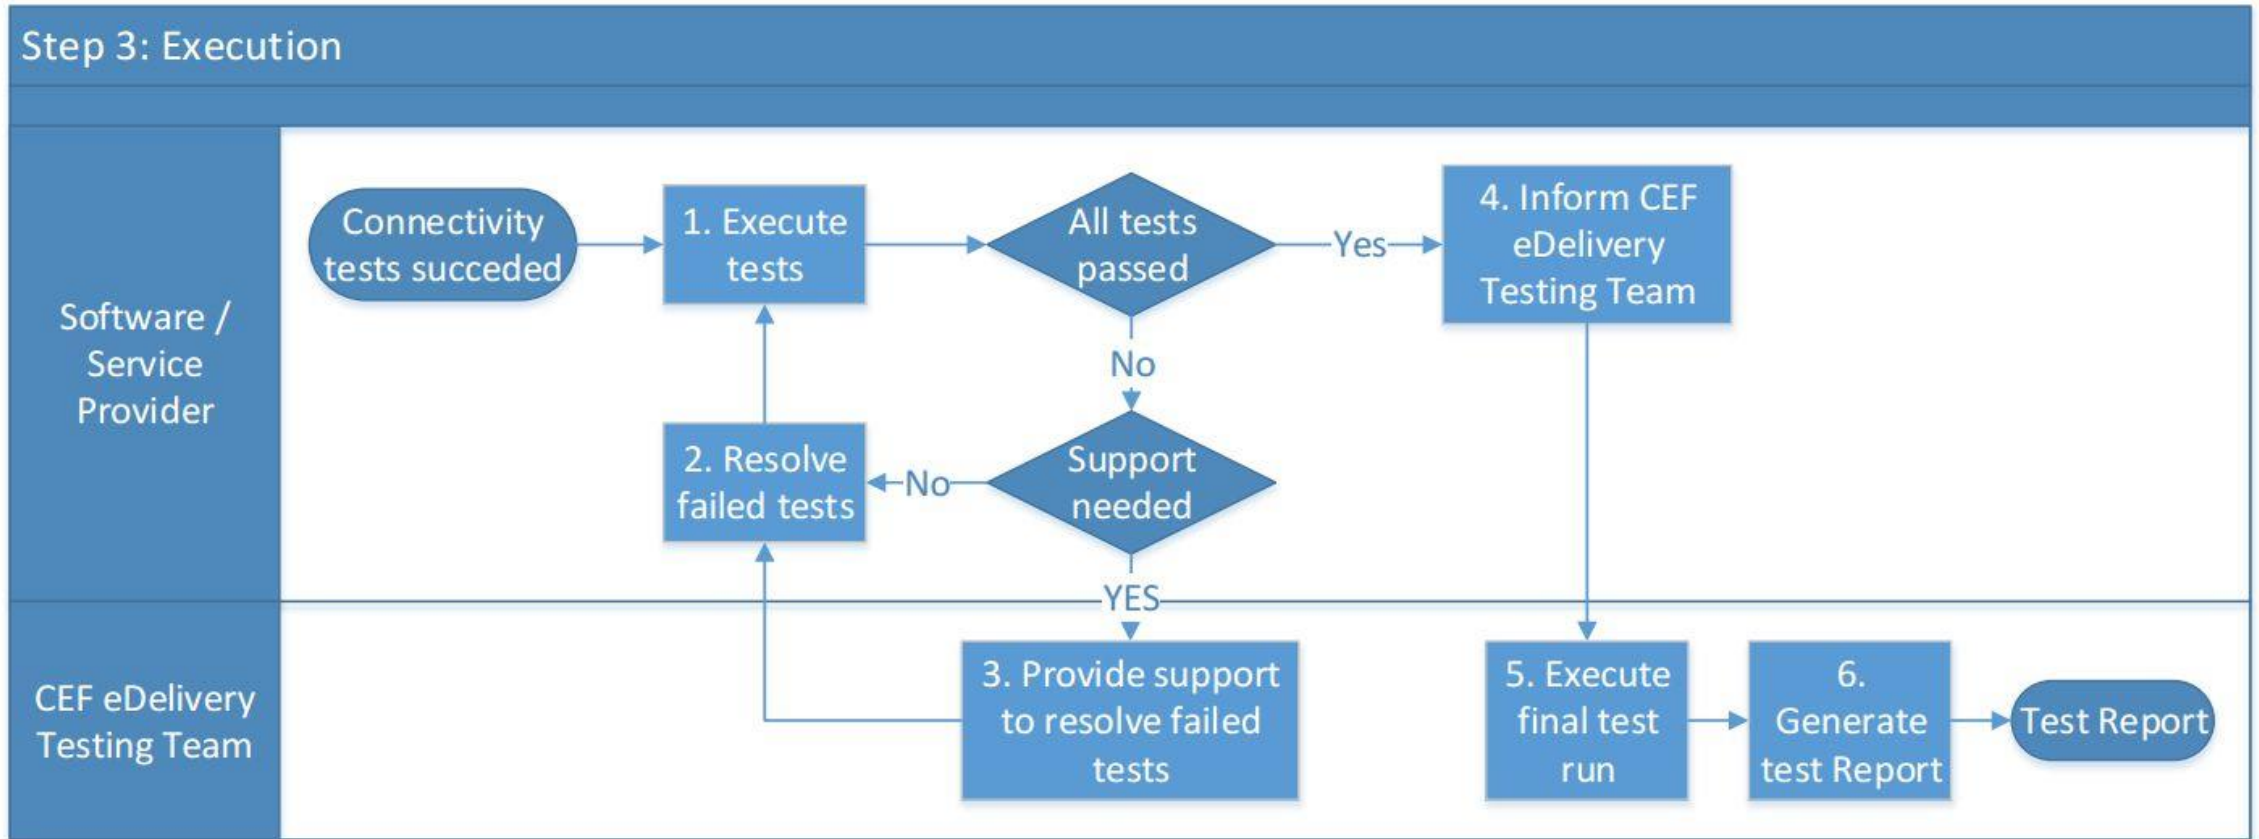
Step 3: Execution

Software / Service Provider

Connectivity tests succeded

1. Execute tests

All tests passed

Yes

4. Inform CEF eDelivery Testing Team

No

2. Resolve failed tests

No

Support needed

YES

CEF eDelivery Testing Team

3. Provide support to resolve failed tests

5. Execute final test run

6. Generate test Report

Test Report